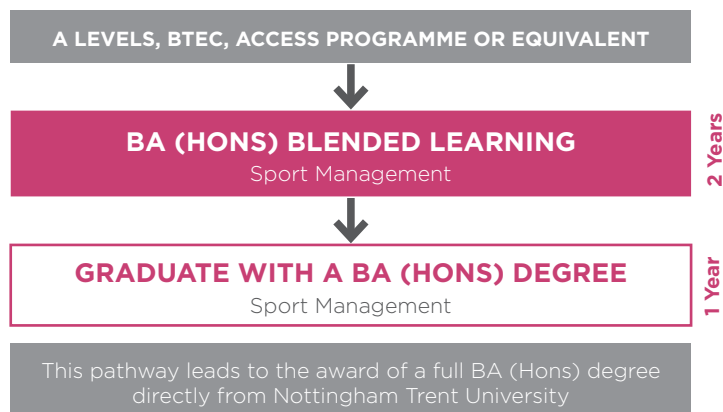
A LEVELS, BTEC, ACCESS PROGRAMME OR EQUIVALENT

BA (HONS) BLENDED LEARNING
Sport Management

2 Years

GRADUATE WITH A BA (HONS) DEGREE
Sport Management

1 Year

This pathway leads to the award of a full BA (Hons) degree directly from Nottingham Trent University